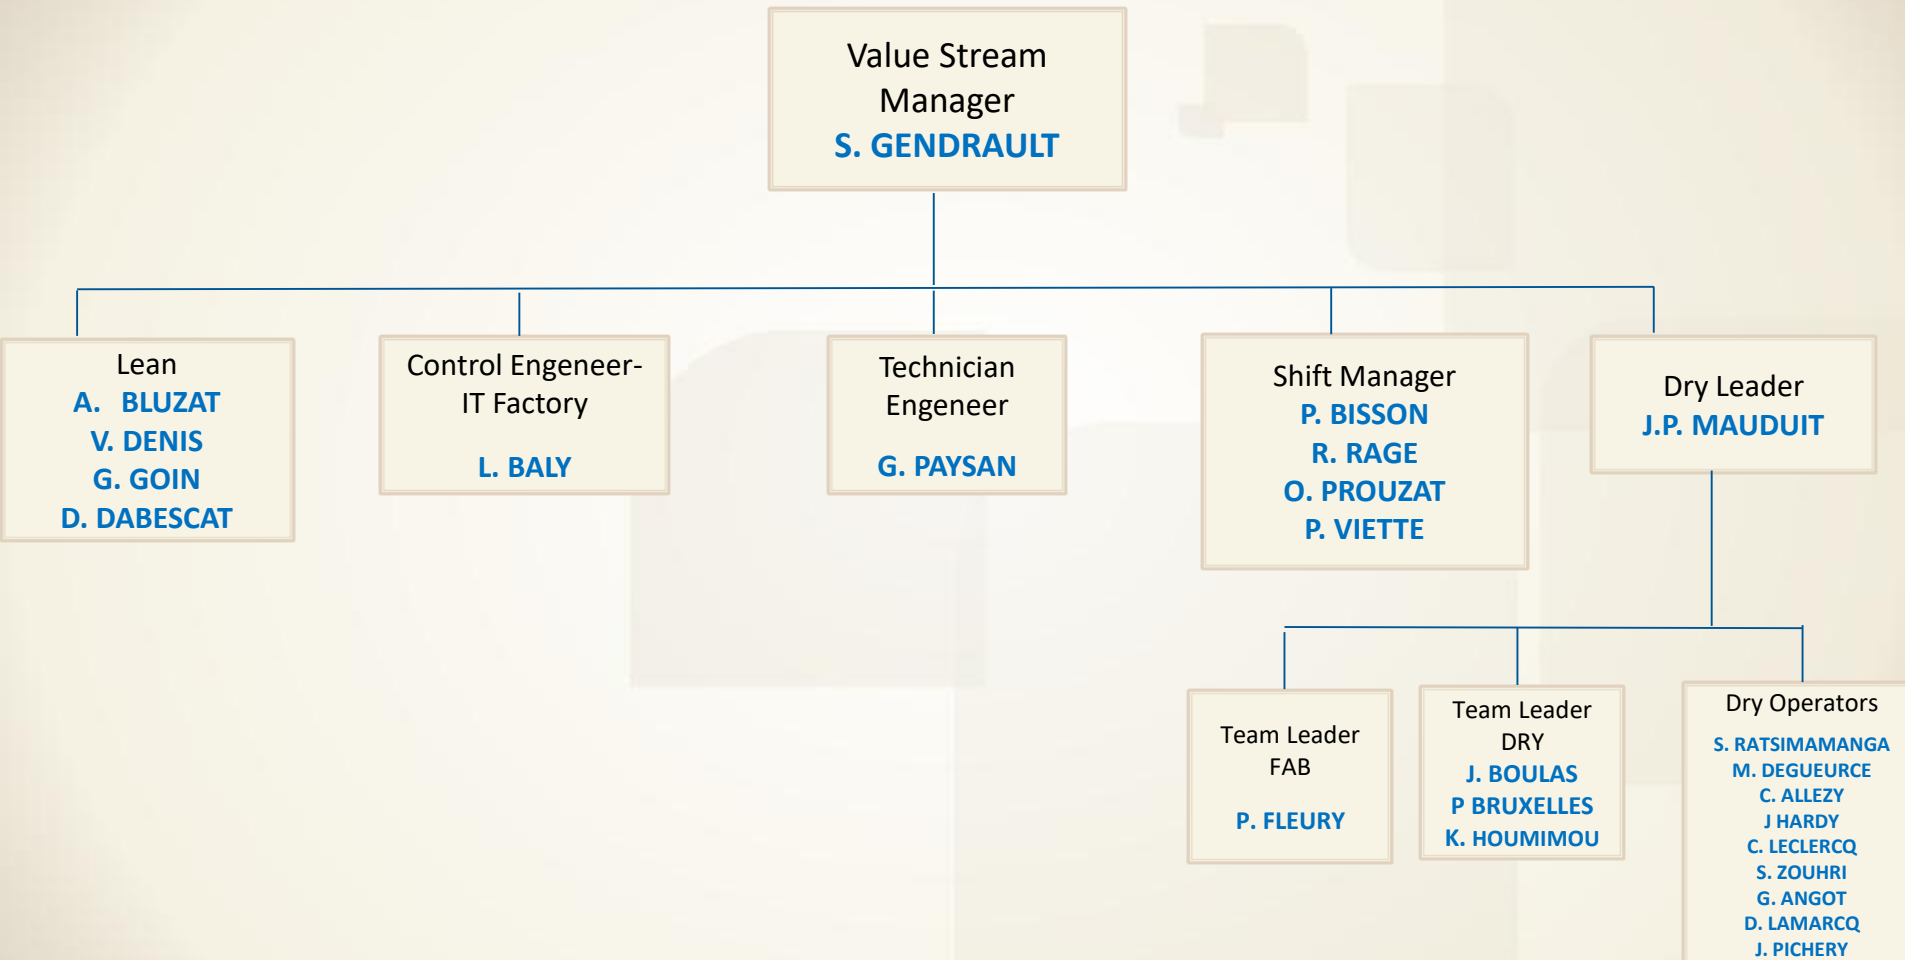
Value Stream Manager
S. GENDRAULT

Lean
A. BLUZAT
V. DENIS
G. GOIN
D. DABESCAT

Control Engeneer-IT Factory
L. BALY

Technician Engeneer
G. PAYSAN

Shift Manager
P. BISSON
R. RAGE
O. PROUZAT
P. VIETTE

Dry Leader
J.P. MAUDUIT

Team Leader FAB
P. FLEURY

Team Leader DRY
J. BOULAS
P BRUXELLES
K. HOUMIMOU

Dry Operators
S. RATSIMAMANGA
M. DEGUEURCE
C. ALLEZY
J HARDY
C. LECLERCQ
S. ZOUHRI
G. ANGOT
D. LAMARCQ
J. PICHERY